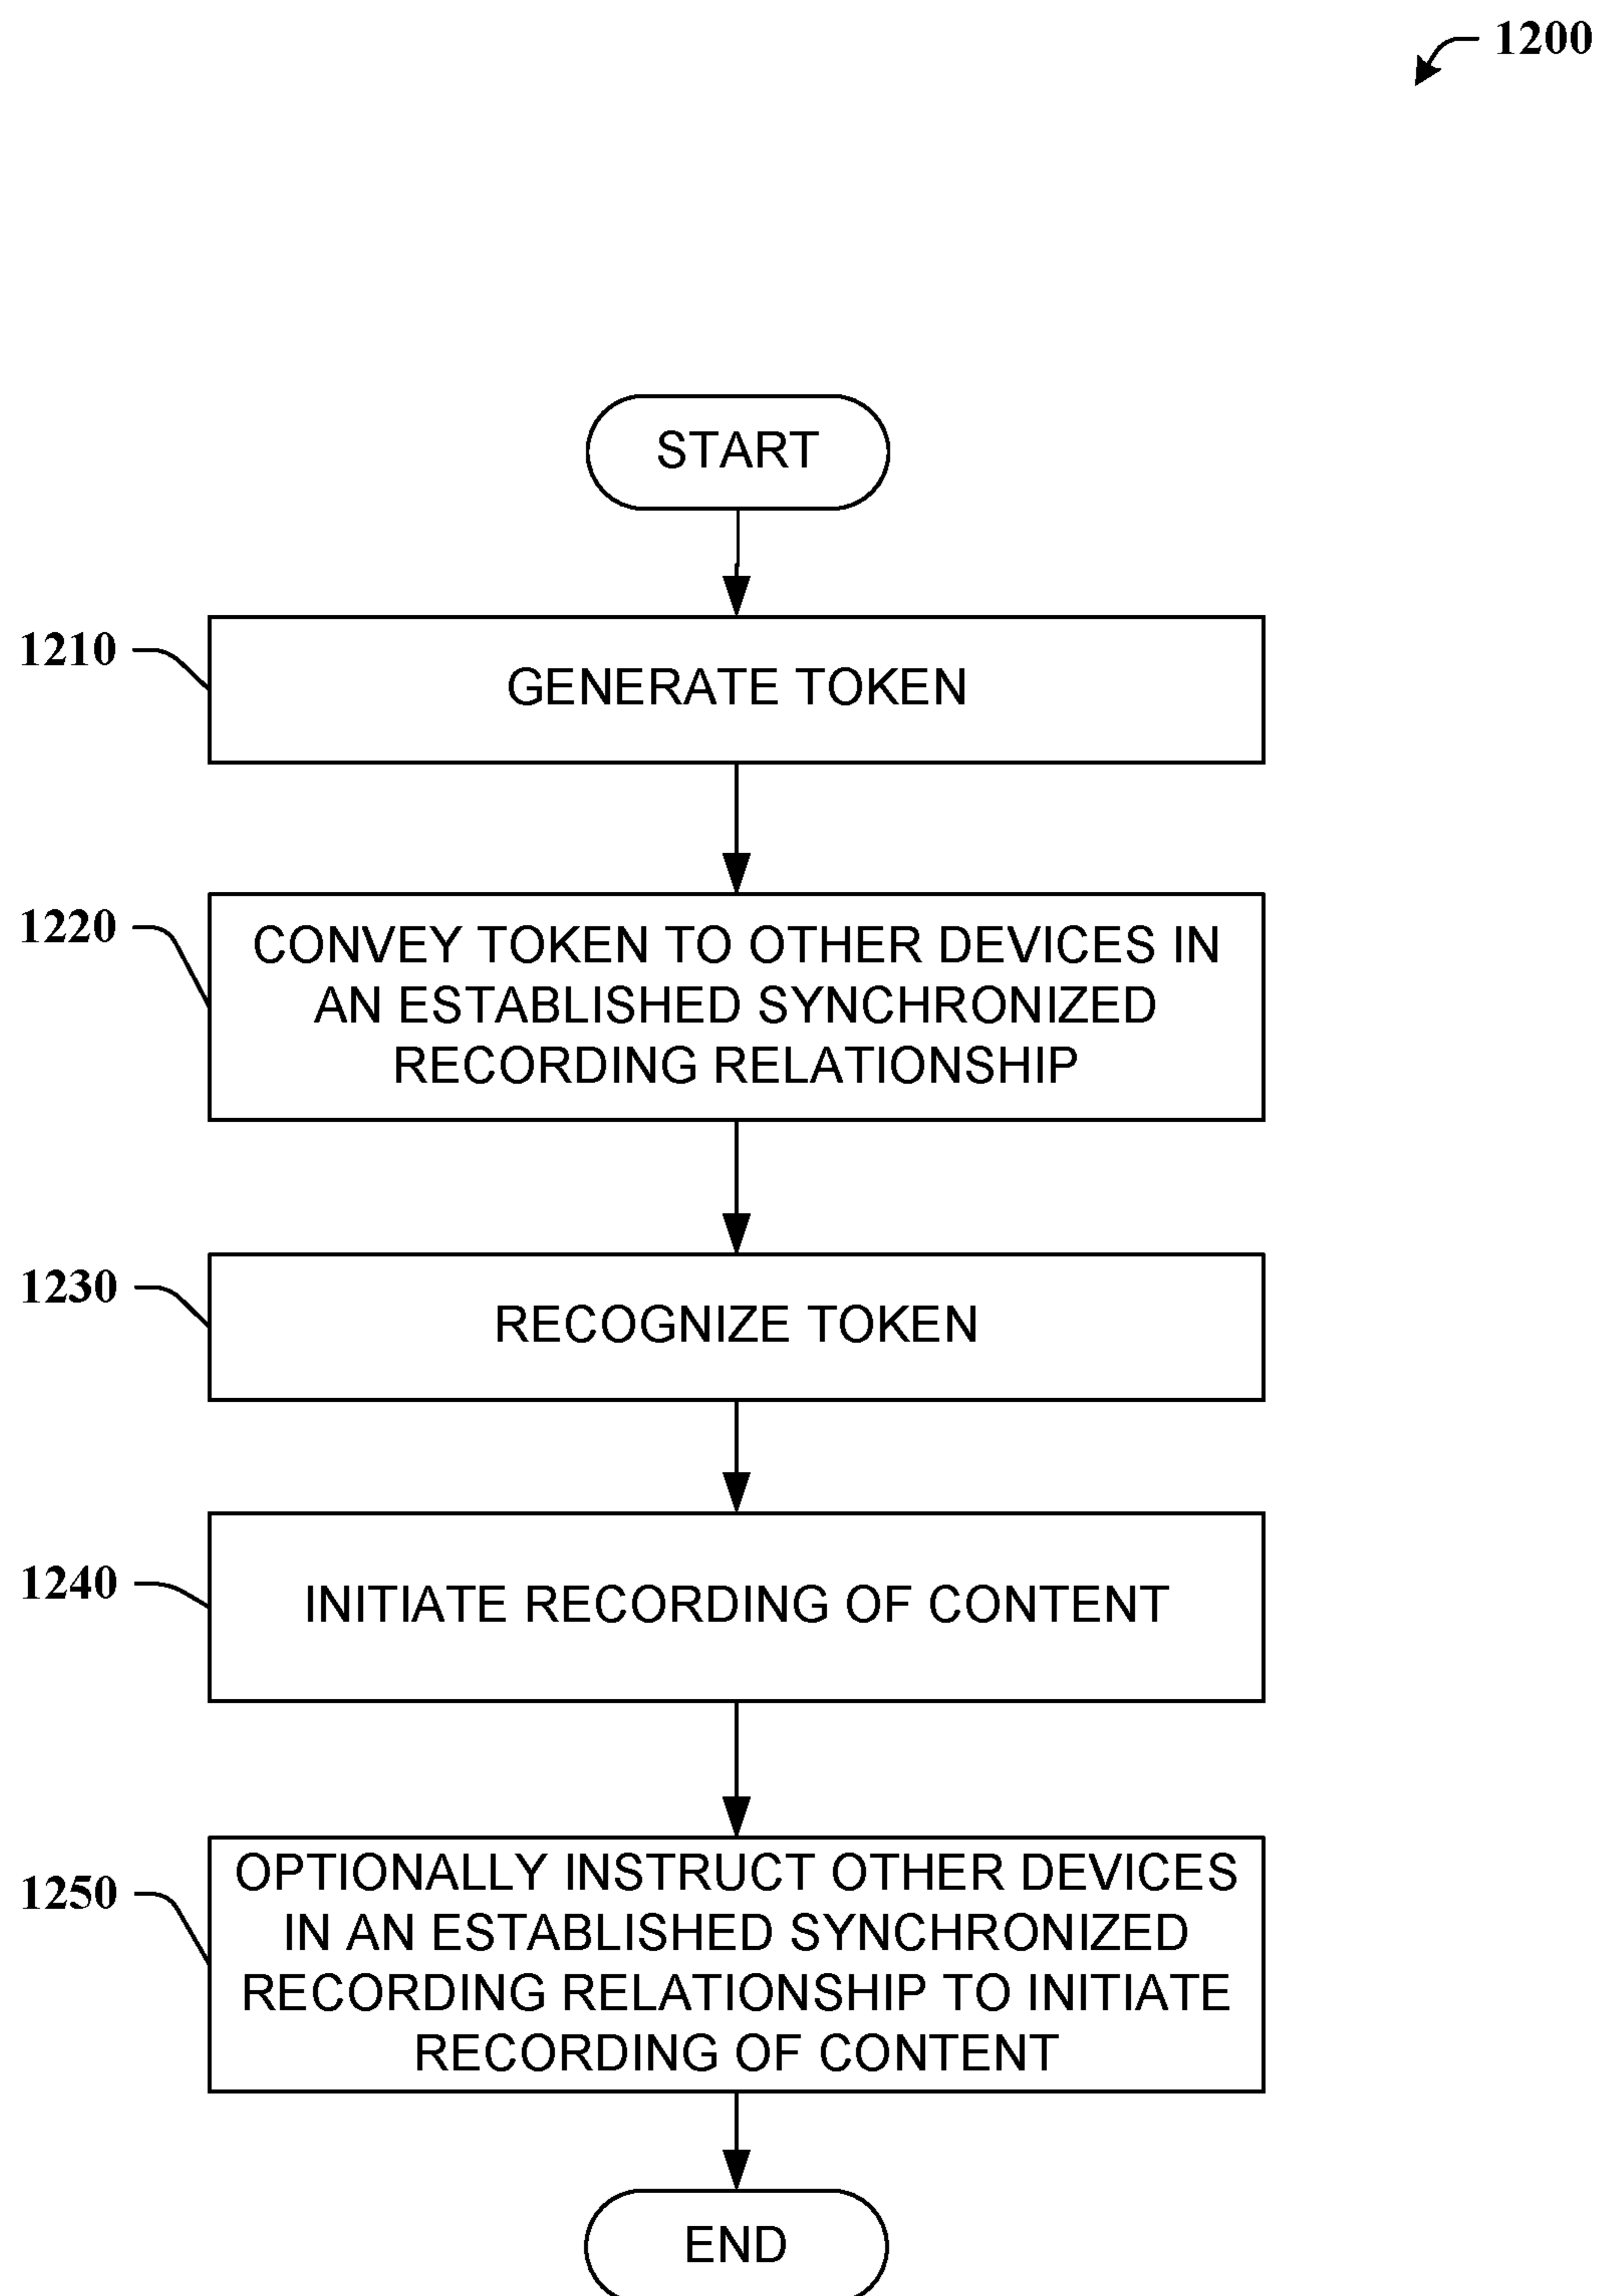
1200

START

1210 GENERATE TOKEN

1220 CONVEY TOKEN TO OTHER DEVICES IN AN ESTABLISHED SYNCHRONIZED RECORDING RELATIONSHIP

1230 RECOGNIZE TOKEN

1240 INITIATE RECORDING OF CONTENT

1250 OPTIONALLY INSTRUCT OTHER DEVICES IN AN ESTABLISHED SYNCHRONIZED RECORDING RELATIONSHIP TO INITIATE RECORDING OF CONTENT

END